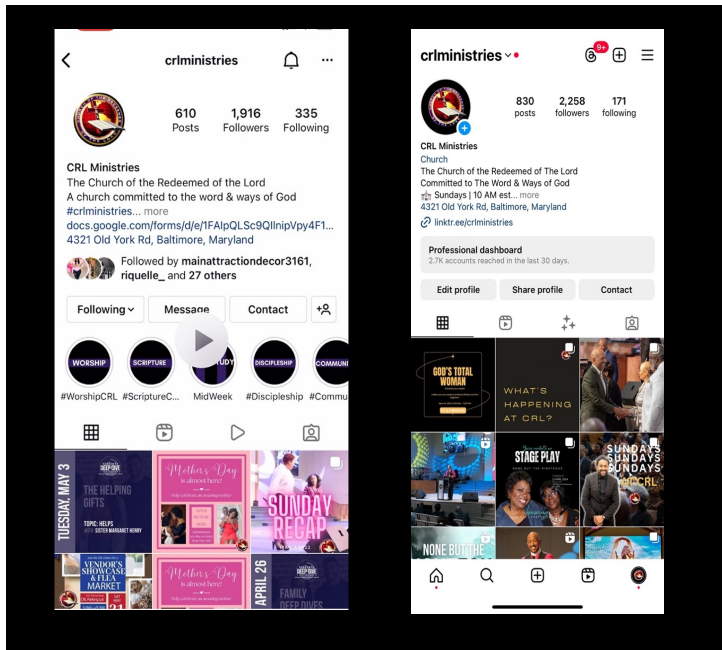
crlministries

610 Posts
1,916 Followers
335 Following

CRL Ministries
The Church of the Redeemed of the Lord
A church committed to the word & ways of God
#crlministries... more
docs.google.com/forms/d/e/1FAIpQLSc9QlInipVpy4F1...
4321 Old York Rd, Baltimore, Maryland

Followed by mainattractiondecor3161, riquelle_ and 27 others

Following
Message
Contact

WORSHIP
SCRIPTURE
STUDY
DISCIPLESHIP
COMMUNI

#WorshipCRL
#ScriptureC...
MidWeek
#Discipleship
#Commu

TUESDAY MAY 3
DEEP DIVE
THE HELPING GIFTS
TOPIC: HELPS
SISTER MARGARET HENRY
Mother's Day is almost here!
SUNDAY RECAP
VENDOR'S SHOWCASE & FLEA MARKET
Mother's Day is almost here!
APRIL 26
FAMILY DEEP DIVES

crlministries
9+

830 posts
2,258 followers
171 following

CRL Ministries
Church
The Church of the Redeemed of The Lord
Committed to The Word & Ways of God
Sundays | 10 AM est... more
4321 Old York Rd, Baltimore, Maryland
linktr.ee/crlministries

Professional dashboard
2.7K accounts reached in the last 30 days.

Edit profile
Share profile
Contact

GOD'S TOTAL WOMAN
WHAT'S HAPPENING AT CRL?
STAGE PLAY
SUNDAYS SUNDAYS SUNDAYS
#ATCRL
NONE BUT THE